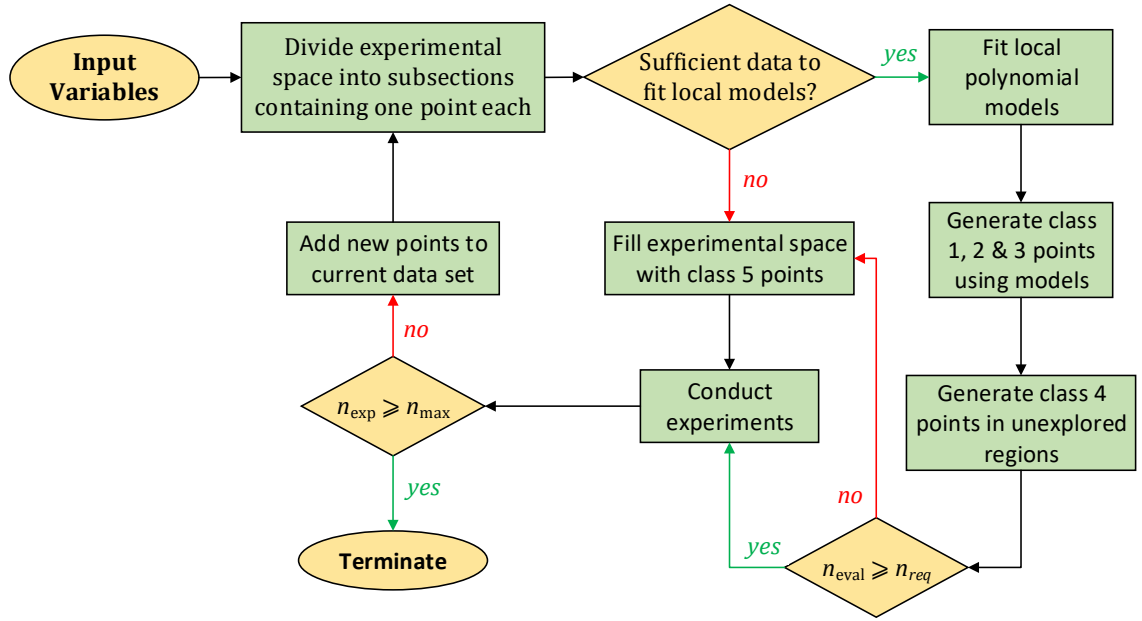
Input Variables

Divide experimental space into subsections containing one point each

Sufficient data to fit local models?

yes

Fit local polynomial models

no

Generate class 1, 2 & 3 points using models

Add new points to current data set

Fill experimental space with class 5 points

no

Generate class 4 points in unexplored regions

Conduct experiments

$n_{\text{exp}} \geqslant n_{\text{max}}$

yes

no

yes

Terminate

$n_{\text{eval}} \geqslant n_{req}$